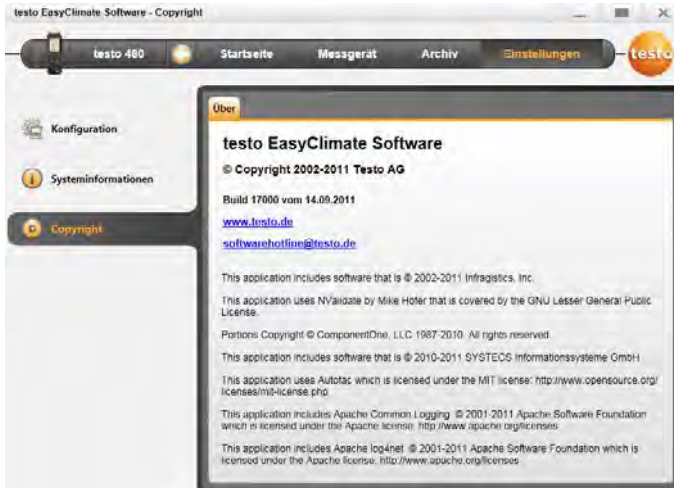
testo EasyClimate Software - Copyright

testo 480 Startseite Messgerät Archiv Einstellungen testo

Konfiguration

Systeminformationen

Copyright

Über

testo EasyClimate Software

© Copyright 2002-2011 Testo AG

Build 17000 vom 14.09.2011

www.testo.de

softwarehotline@testo.de

This application includes software that is © 2002-2011 Infragistics, Inc.

This application uses NValidate by Mike Hofer that is covered by the GNU Lesser General Public License.

Portions Copyright © ComponentOne, LLC 1987-2010. All rights reserved.

This application includes software that is © 2010-2011 SYSTECS Informationssysteme GmbH

This application uses Autofac which is licensed under the MIT license: http://www.opensource.org/licenses/mit-license.php

This application includes Apache Common Logging © 2001-2011 Apache Software Foundation which is licensed under the Apache license. http://www.apache.org/licenses

This application includes Apache log4net © 2001-2011 Apache Software Foundation which is licensed under the Apache license. http://www.apache.org/licenses